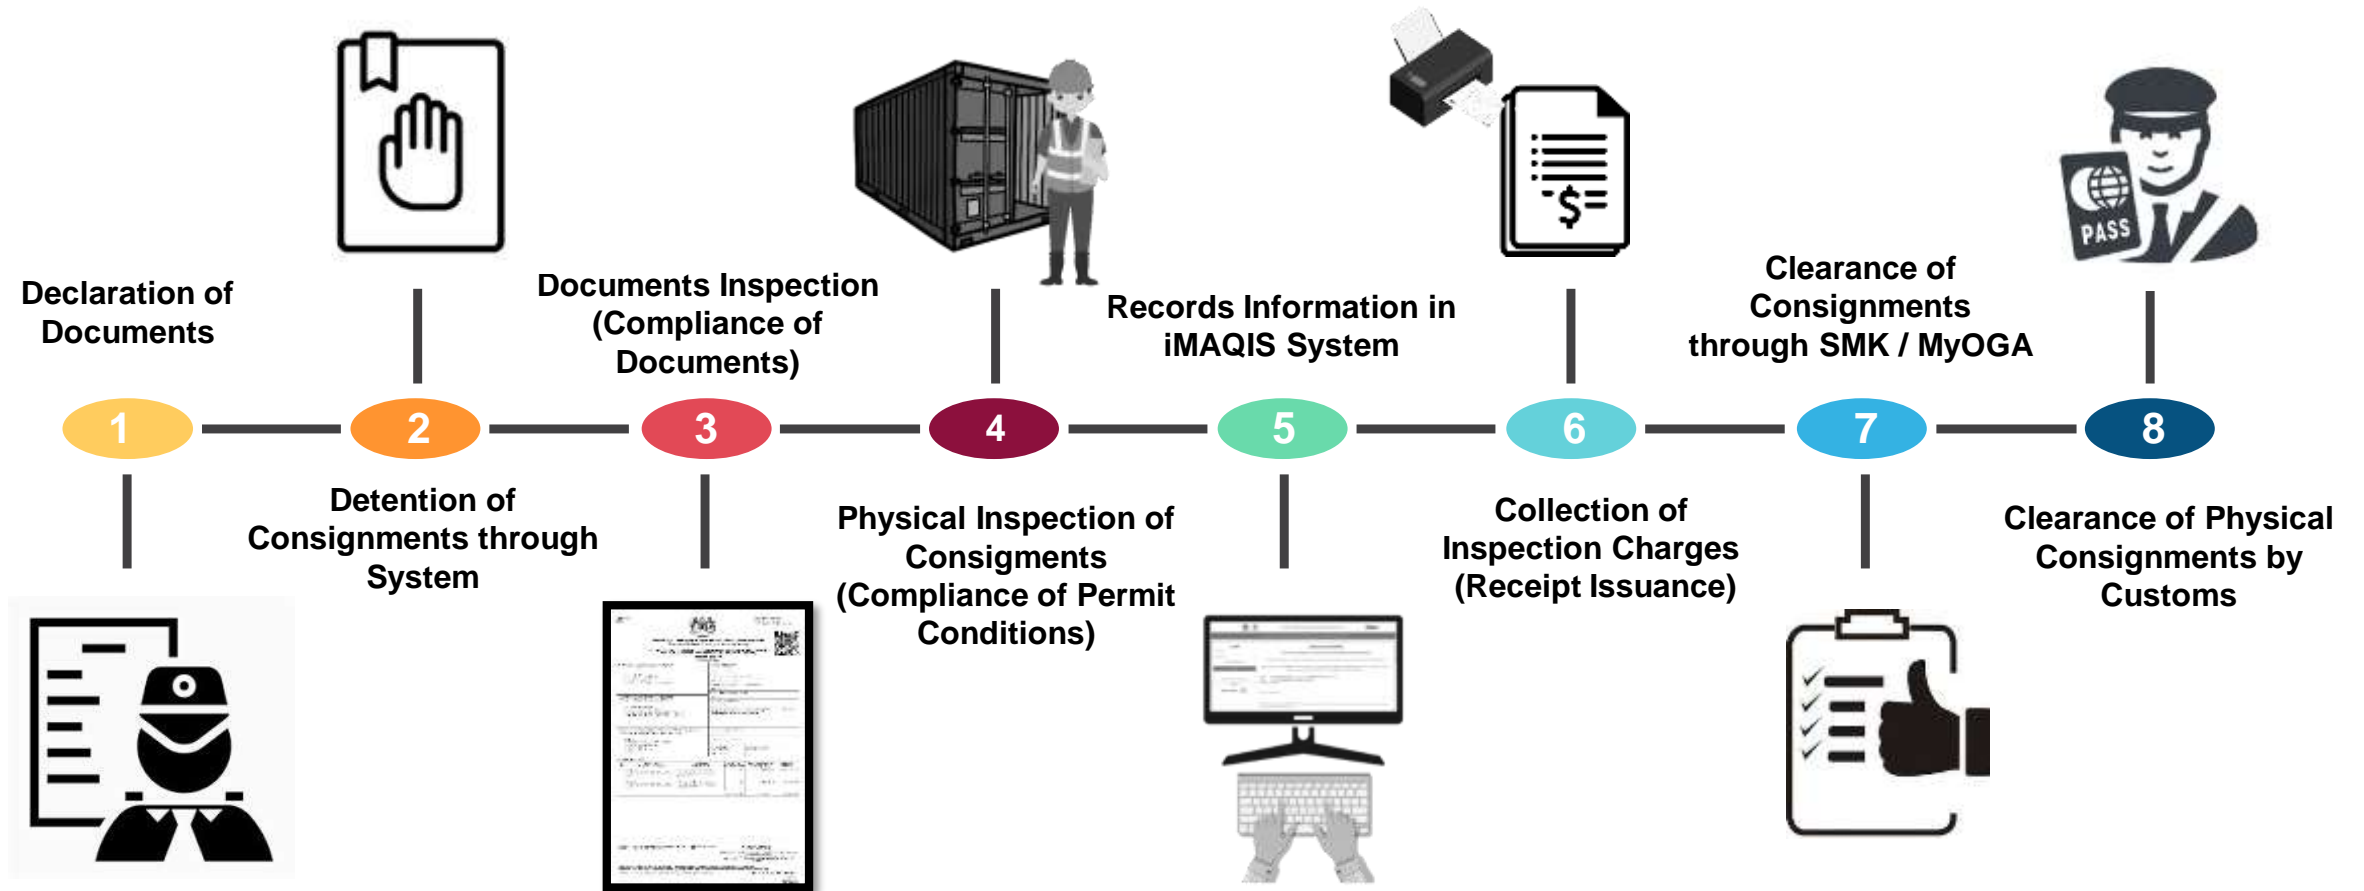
1
Declaration of Documents

2
Detention of Consignments through System

3
Documents Inspection (Compliance of Documents)

4
Physical Inspection of Consignments (Compliance of Permit Conditions)

5
Records Information in iMAQIS System

6
Collection of Inspection Charges (Receipt Issuance)

7
Clearance of Consignments through SMK / MyOGA

8
Clearance of Physical Consignments by Customs

PASS